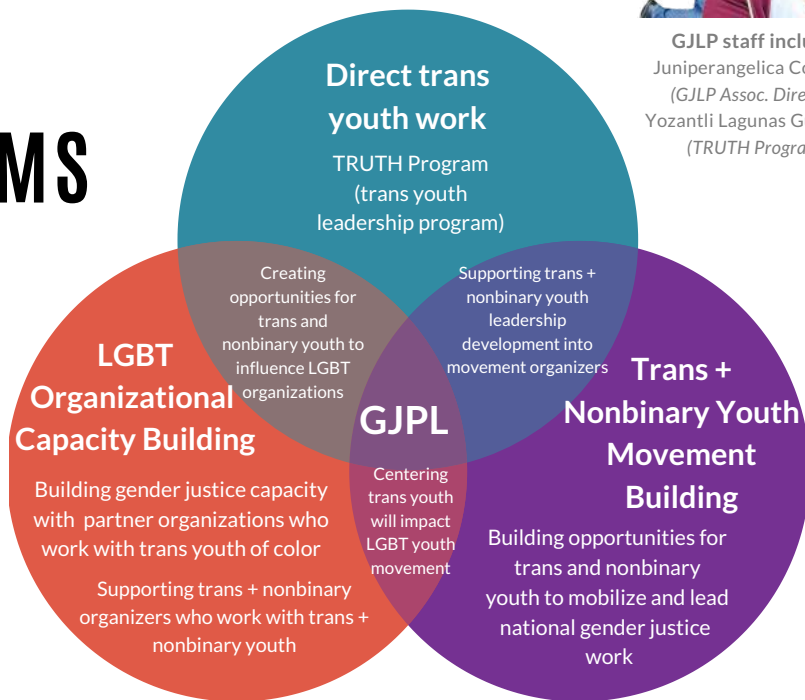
MS

GJLP staff inclu
Juniperangelica C
(GJLP Assoc. Dire
Yozantli Lagunas G
(TRUTH Progra

Direct trans youth work

TRUTH Program (trans youth leadership program)

Creating opportunities for trans and nonbinary youth to influence LGBT organizations

Supporting trans + nonbinary youth leadership development into movement organizers

LGBT Organizational Capacity Building

Building gender justice capacity with partner organizations who work with trans youth of color

Supporting trans + nonbinary organizers who work with trans + nonbinary youth

GJPL

Centering trans youth will impact LGBT youth movement

Trans + Nonbinary Youth Movement Building

Building opportunities for trans and nonbinary youth to mobilize and lead national gender justice work